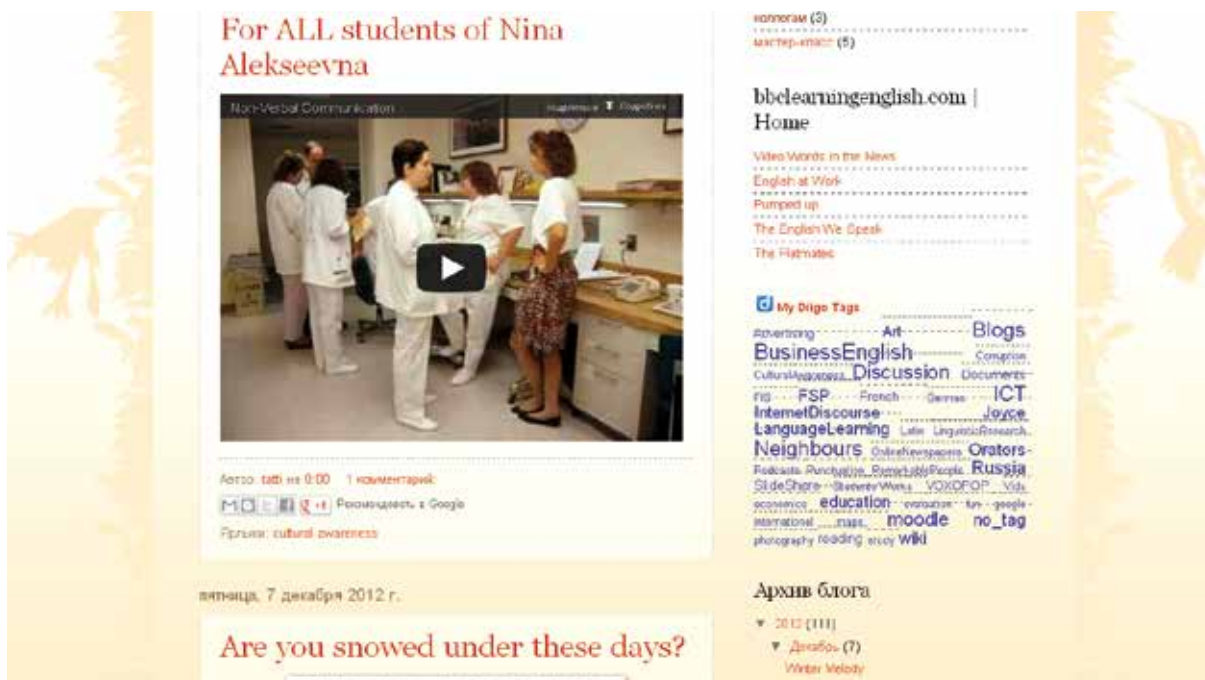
For ALL students of Nina Alekseevna

Non-Verbal Communication

Автор: tatti на 0:00 1 комментарий:

Рекомендовать в Google

Ярлыки: cultural awareness

пятница, 7 декабря 2012 г.

Are you snowed under these days?

коллегам (3)
мастер-класс (6)

bbclearningenglish.com | Home

Video Words in the News
English at Work
Pumped up
The English We Speak
The Flatmates

My Diigo Tags

Advertising Art Blogs BusinessEnglish Corruption CulturalAwareness Discussion Documents FSP French German ICT InternetDiscourse Joyce LanguageLearning Latin LinguisticResearch Neighbours OnlineNewspapers Orators Podcasts Punctuation RemarkablePeople Russia SlideShare StudentsWorks VOXOPOP Vids economics education evaluation fun google international maps moodle no_tag photography reading essay wiki

Архив блога

▼ 2012 (111)
▼ Декабрь (7)
Winter Melody